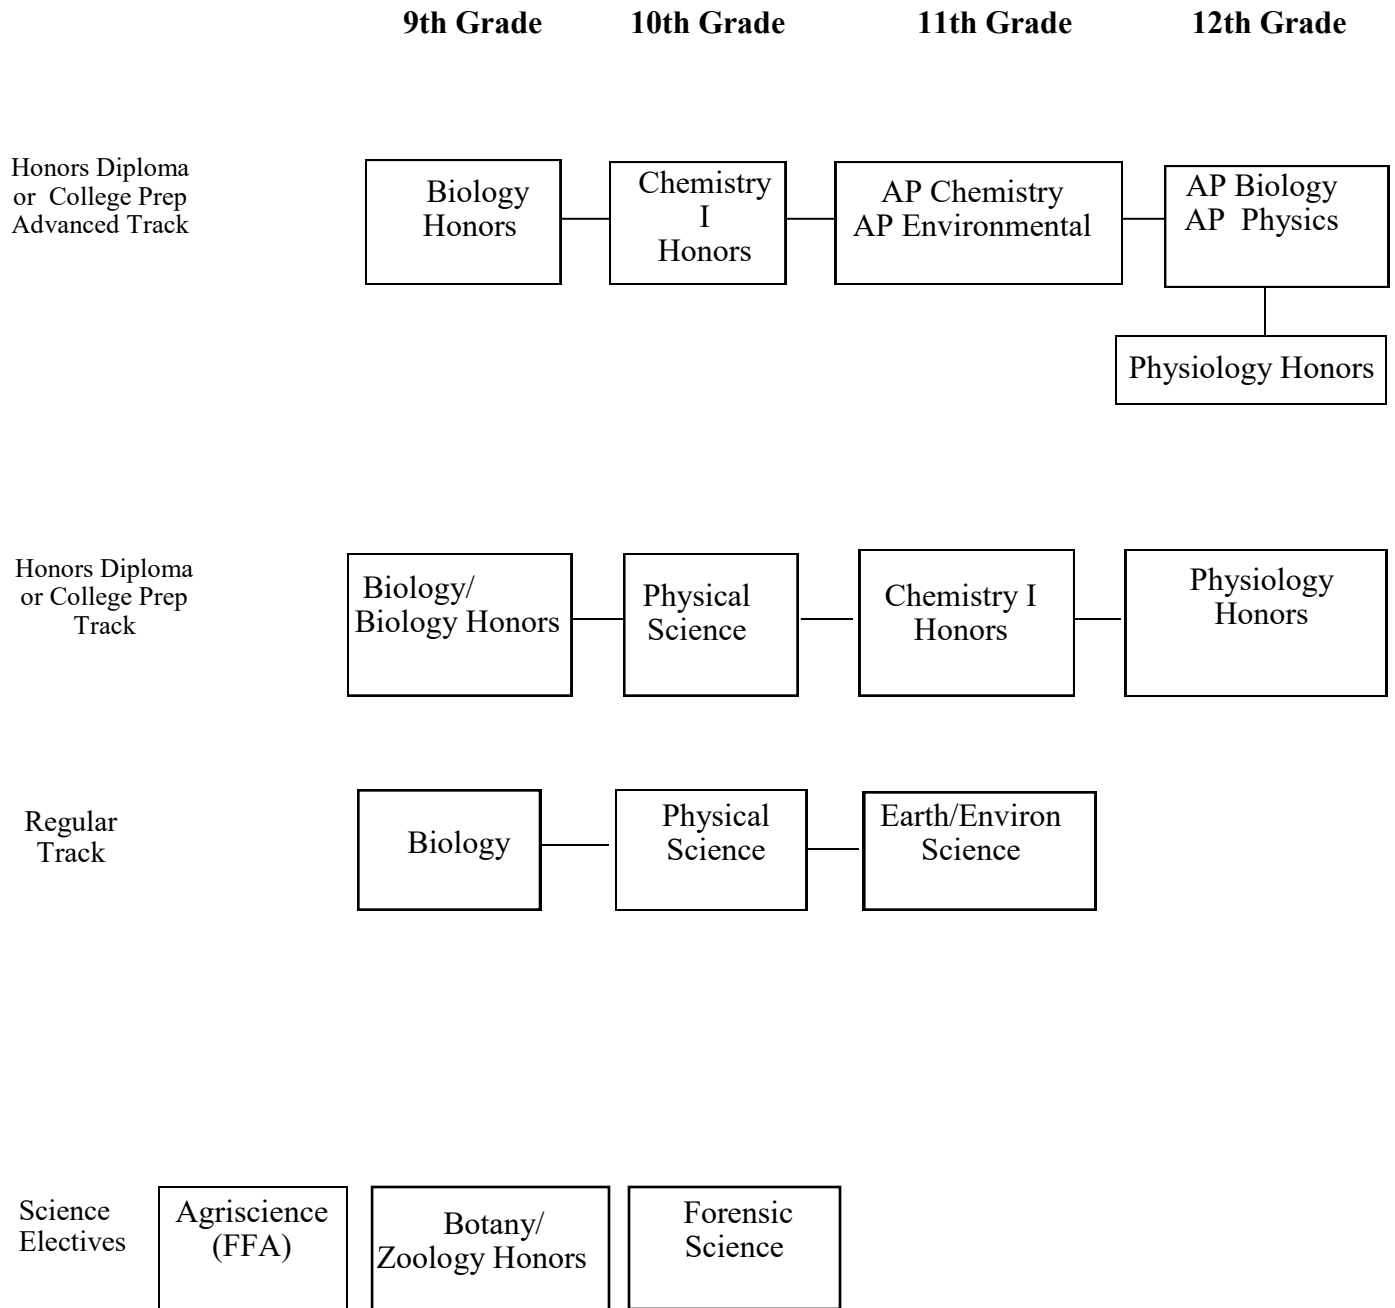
9th Grade 10th Grade 11th Grade 12th Grade

Honors Diploma or College Prep Advanced Track

Biology Honors

Chemistry I Honors

AP Chemistry AP Environmental

AP Biology AP Physics

Physiology Honors

Honors Diploma or College Prep Track

Biology/ Biology Honors

Physical Science

Chemistry I Honors

Physiology Honors

Regular Track

Biology

Physical Science

Earth/Environ Science

Science Electives

Agriscience (FFA)

Botany/ Zoology Honors

Forensic Science